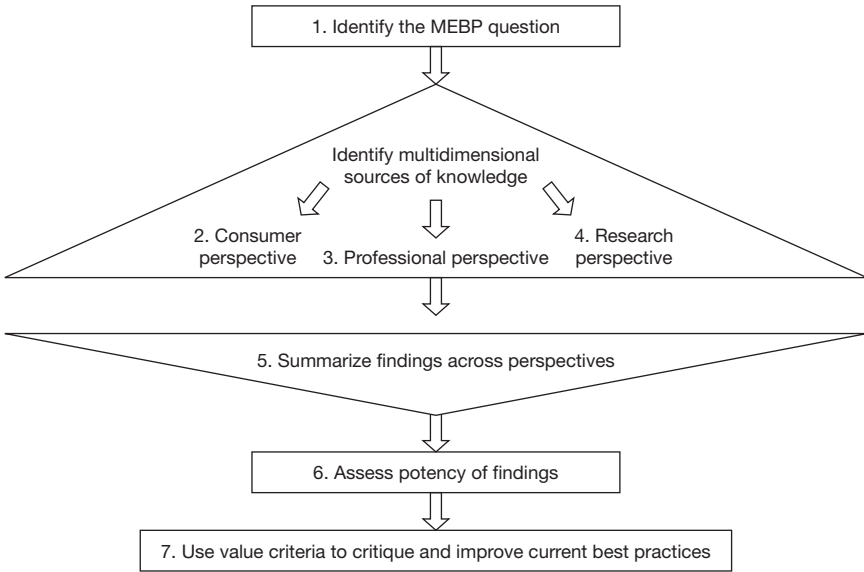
1. Identify the MEBP question

Identify multidimensional sources of knowledge

2. Consumer perspective

3. Professional perspective

4. Research perspective

5. Summarize findings across perspectives

6. Assess potency of findings

7. Use value criteria to critique and improve current best practices